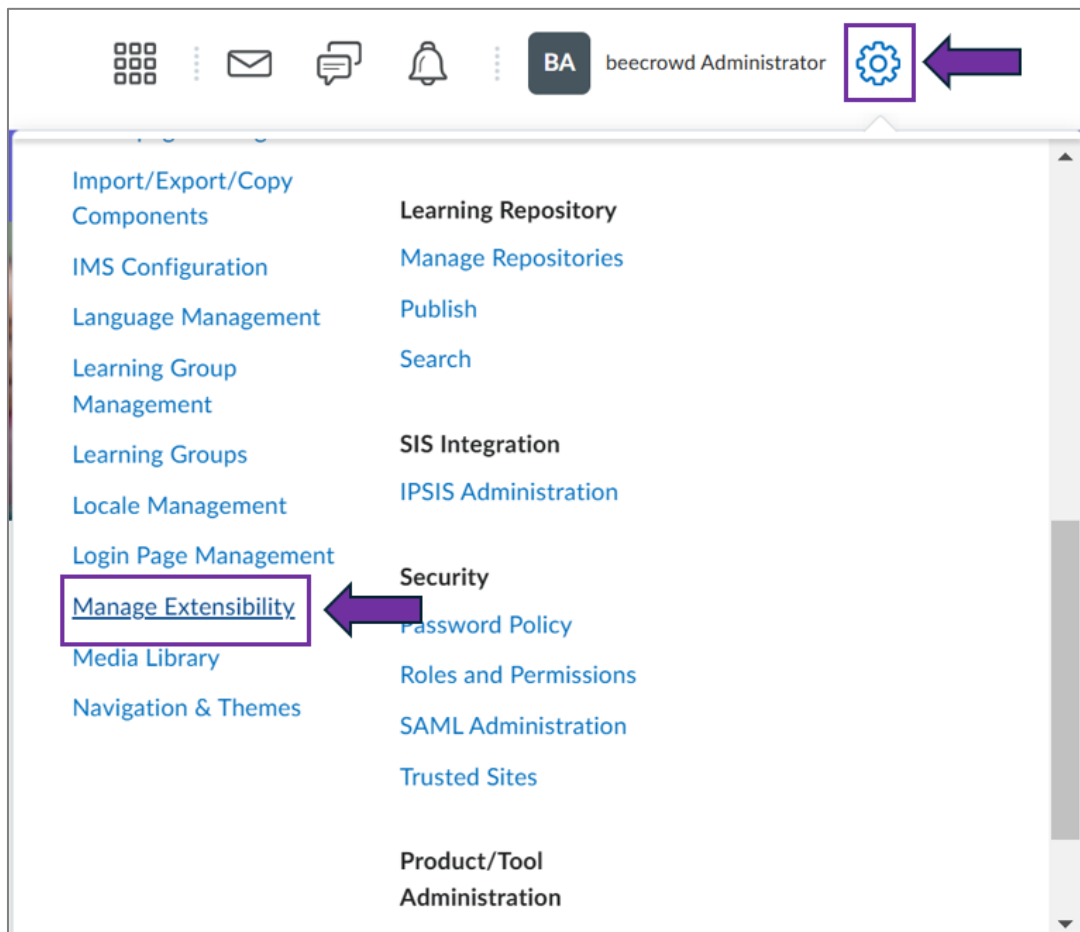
BA beecrowd Administrator

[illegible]

Import/Export/Copy Components

IMS Configuration

Language Management

Learning Group Management

Learning Groups

Locale Management

Login Page Management

Manage Extensibility

Media Library

Navigation & Themes

Learning Repository

Manage Repositories

Publish

Search

SIS Integration

IPSIS Administration

Security

Password Policy

Roles and Permissions

SAML Administration

Trusted Sites

Product/Tool Administration